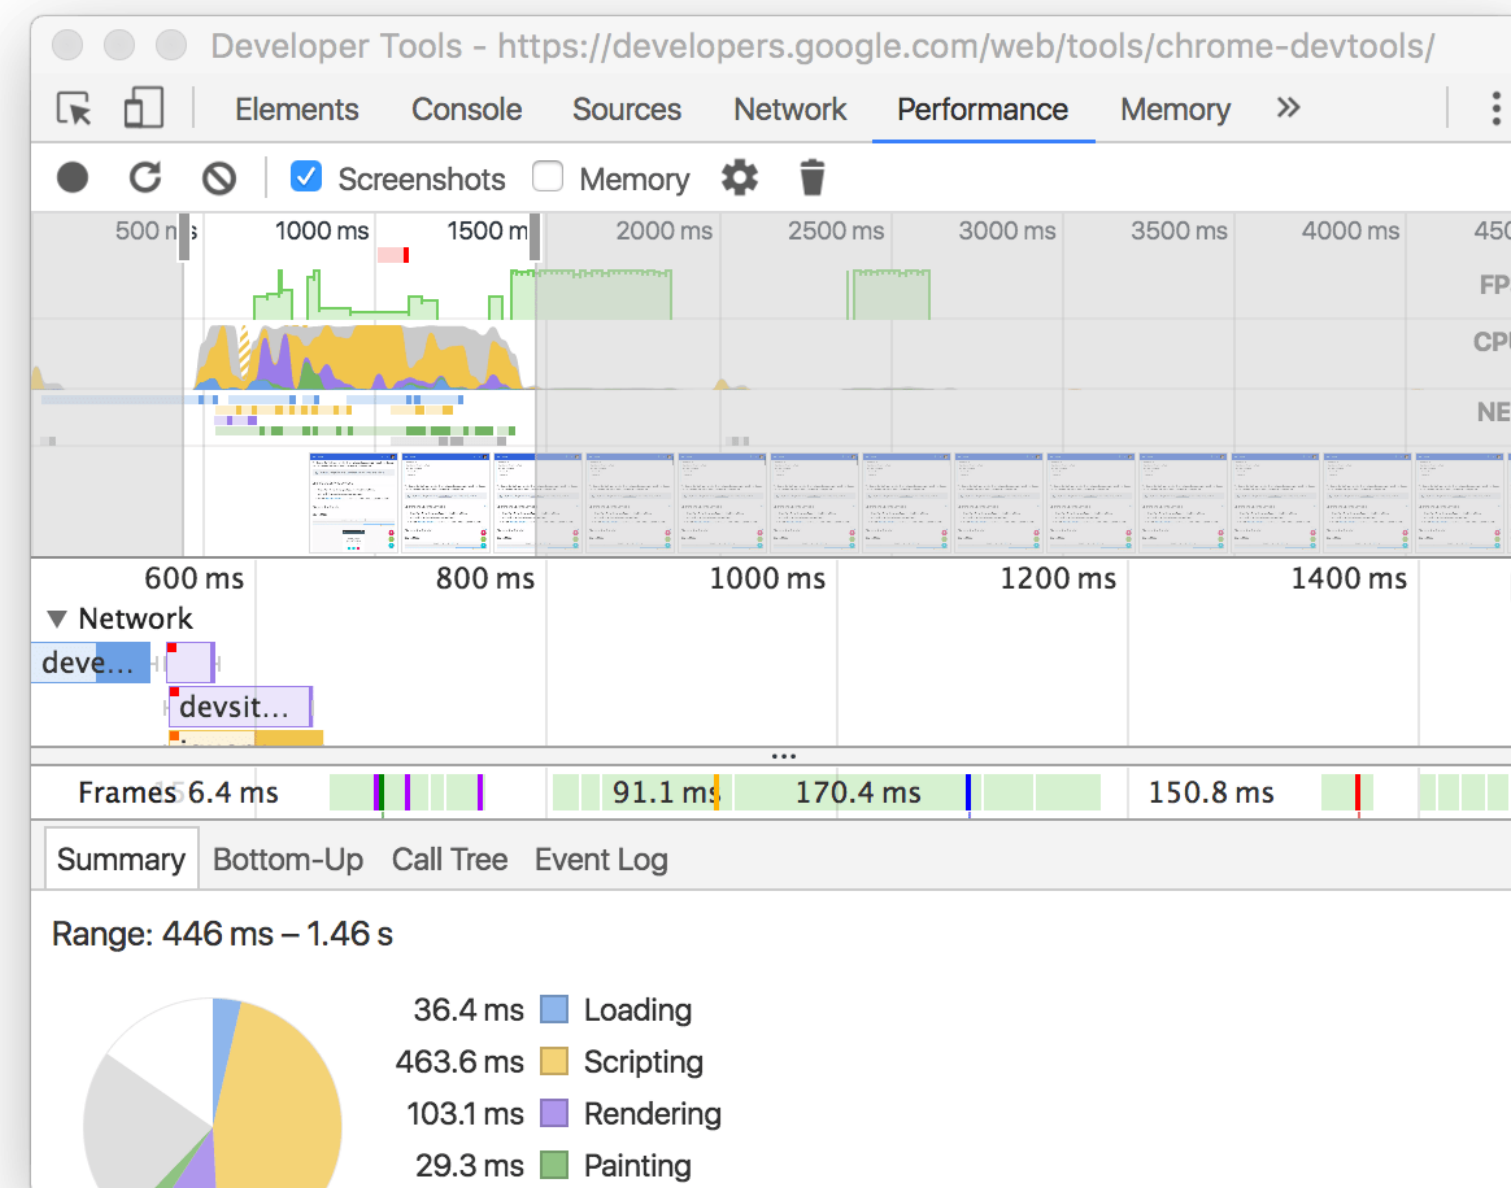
Developer Tools - https://developers.google.com/web/tools/chrome-devtools/

Elements Console Sources Network Performance Memory »

Screenshots Memory

500 m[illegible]s 1000 ms 1500 m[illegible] 2000 ms 2500 ms 3000 ms 3500 ms 4000 ms 450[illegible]

FP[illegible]
CP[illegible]
NE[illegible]

600 ms 800 ms 1000 ms 1200 ms 1400 ms

Network

deve...
devsit...

...

Frames 6.4 ms 91.1 ms 170.4 ms 150.8 ms

Summary Bottom-Up Call Tree Event Log

Range: 446 ms – 1.46 s

36.4 ms Loading
463.6 ms Scripting
103.1 ms Rendering
29.3 ms Painting